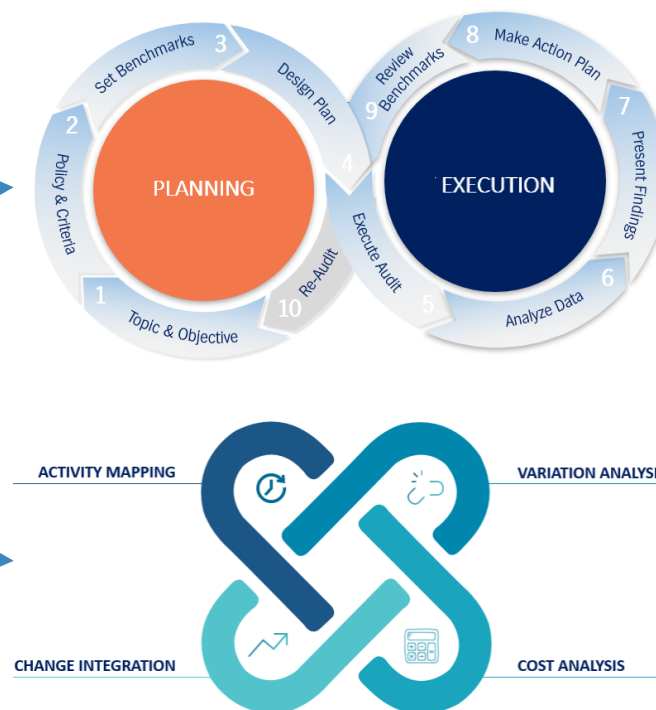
PLANNING

EXECUTION

1 Topic & Objective

2 Policy & Criteria

3 Set Benchmarks

Design Plan

4

Execute Audit

5

6 Analyze Data

7 Present Findings

8 Make Action Plan

9 Review Benchmarks

10 Re-Audit

ACTIVITY MAPPING

VARIATION ANALYSI

CHANGE INTEGRATION

COST ANALYSIS